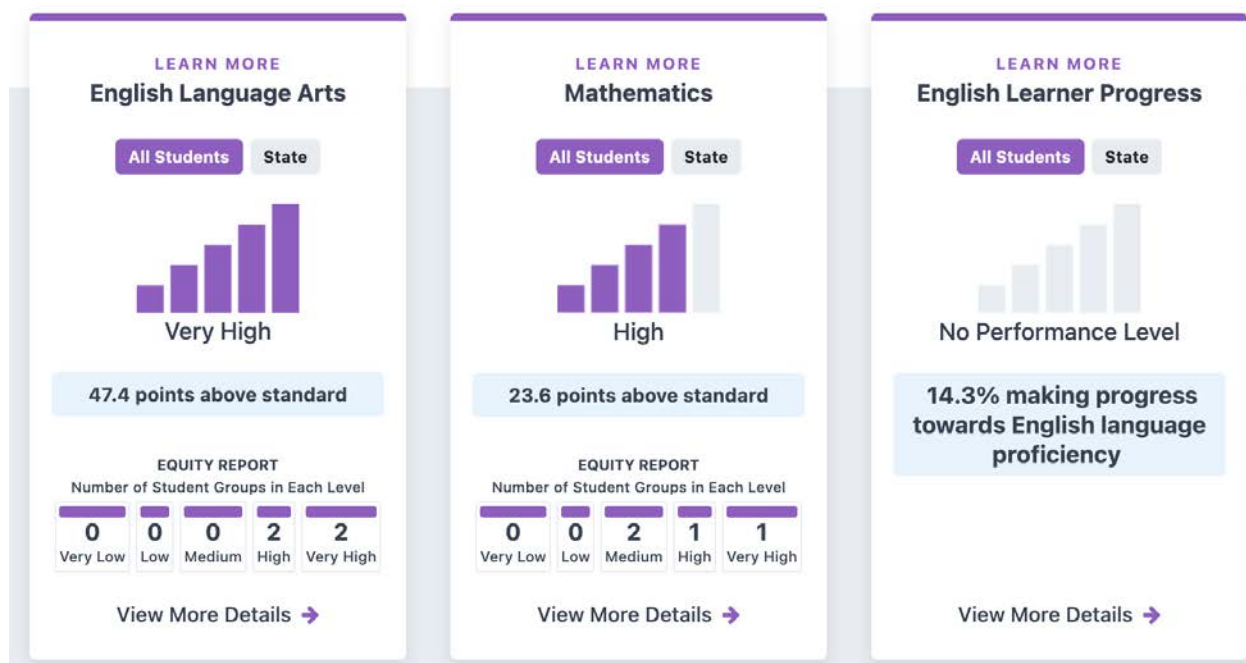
LEARN MORE
English Language Arts

All Students State

Very High

47.4 points above standard

EQUITY REPORT
Number of Student Groups in Each Level

| 0 | 0 | 0 | 2 | 2 |
|---|---|---|---|---|
| Very Low | Low | Medium | High | Very High |

View More Details →

LEARN MORE
Mathematics

All Students State

High

23.6 points above standard

EQUITY REPORT
Number of Student Groups in Each Level

| 0 | 0 | 2 | 1 | 1 |
|---|---|---|---|---|
| Very Low | Low | Medium | High | Very High |

View More Details →

LEARN MORE
English Learner Progress

All Students State

No Performance Level

14.3% making progress towards English language proficiency

View More Details →